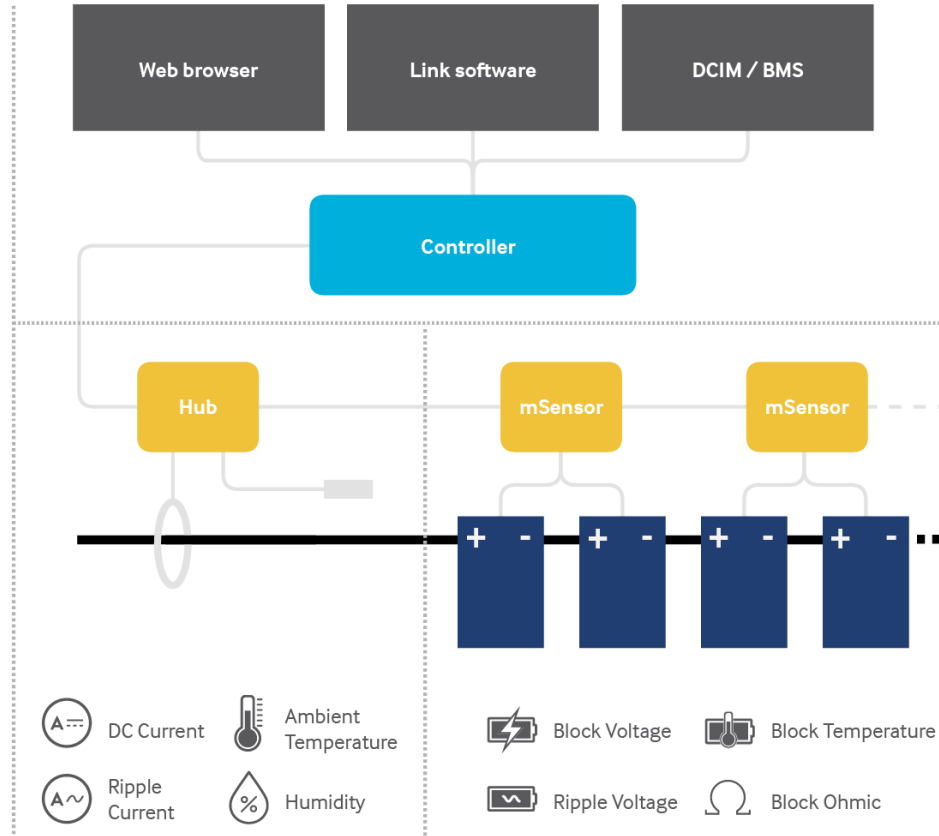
Web browser

Link software

DCIM / BMS

Controller

Hub

mSensor

mSensor

+ -

+ -

+ -

+ -

DC Current

Ambient Temperature

Ripple Current

%

Humidity

Block Voltage

Block Temperature

Ripple Voltage

Block Ohmic